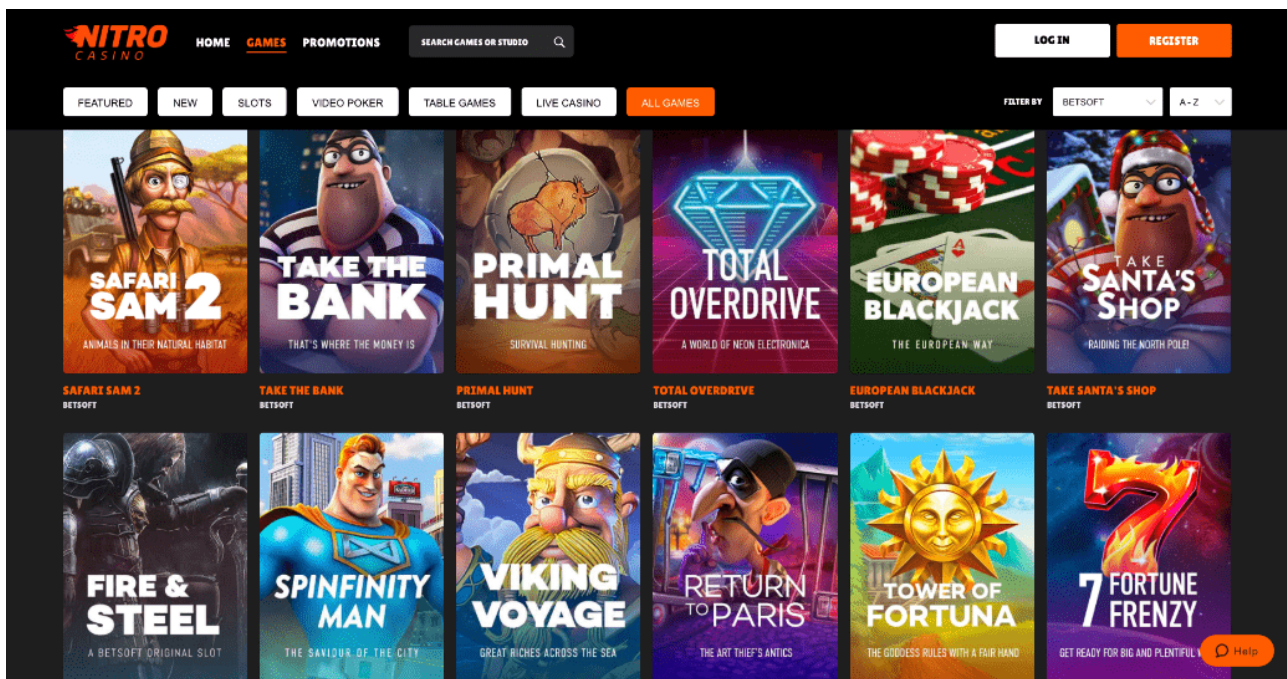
NITRO CASINO HOME GAMES PROMOTIONS SEARCH GAMES OR STUDIO LOG IN REGISTER

FEATURED NEW SLOTS VIDEO POKER TABLE GAMES LIVE CASINO ALL GAMES FILTER BY BETSOFT A - Z

SAFARI SAM 2
ANIMALS IN THEIR NATURAL HABITAT
SAFARI SAM 2
BETSOFT

TAKE THE BANK
THAT'S WHERE THE MONEY IS
TAKE THE BANK
BETSOFT

PRIMAL HUNT
SURVIVAL HUNTING
PRIMAL HUNT
BETSOFT

TOTAL OVERDRIVE
A WORLD OF NEON ELECTRONICA
TOTAL OVERDRIVE
BETSOFT

EUROPEAN BLACKJACK
THE EUROPEAN WAY
EUROPEAN BLACKJACK
BETSOFT

TAKE SANTA'S SHOP
RAIDING THE NORTH POLE!
TAKE SANTA'S SHOP
BETSOFT

FIRE & STEEL
A BETSOFT ORIGINAL SLOT

SPINFINITY MAN
THE SAVIOUR OF THE CITY

VIKING VOYAGE
GREAT RICHES ACROSS THE SEA

RETURN TO PARIS
THE ART THIEF'S ANTICS

TOWER OF FORTUNA
THE GODDESS RULES WITH A FAIR HAND

7 FORTUNE FRENZY
GET READY FOR BIG AND PLENTIFUL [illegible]

Help